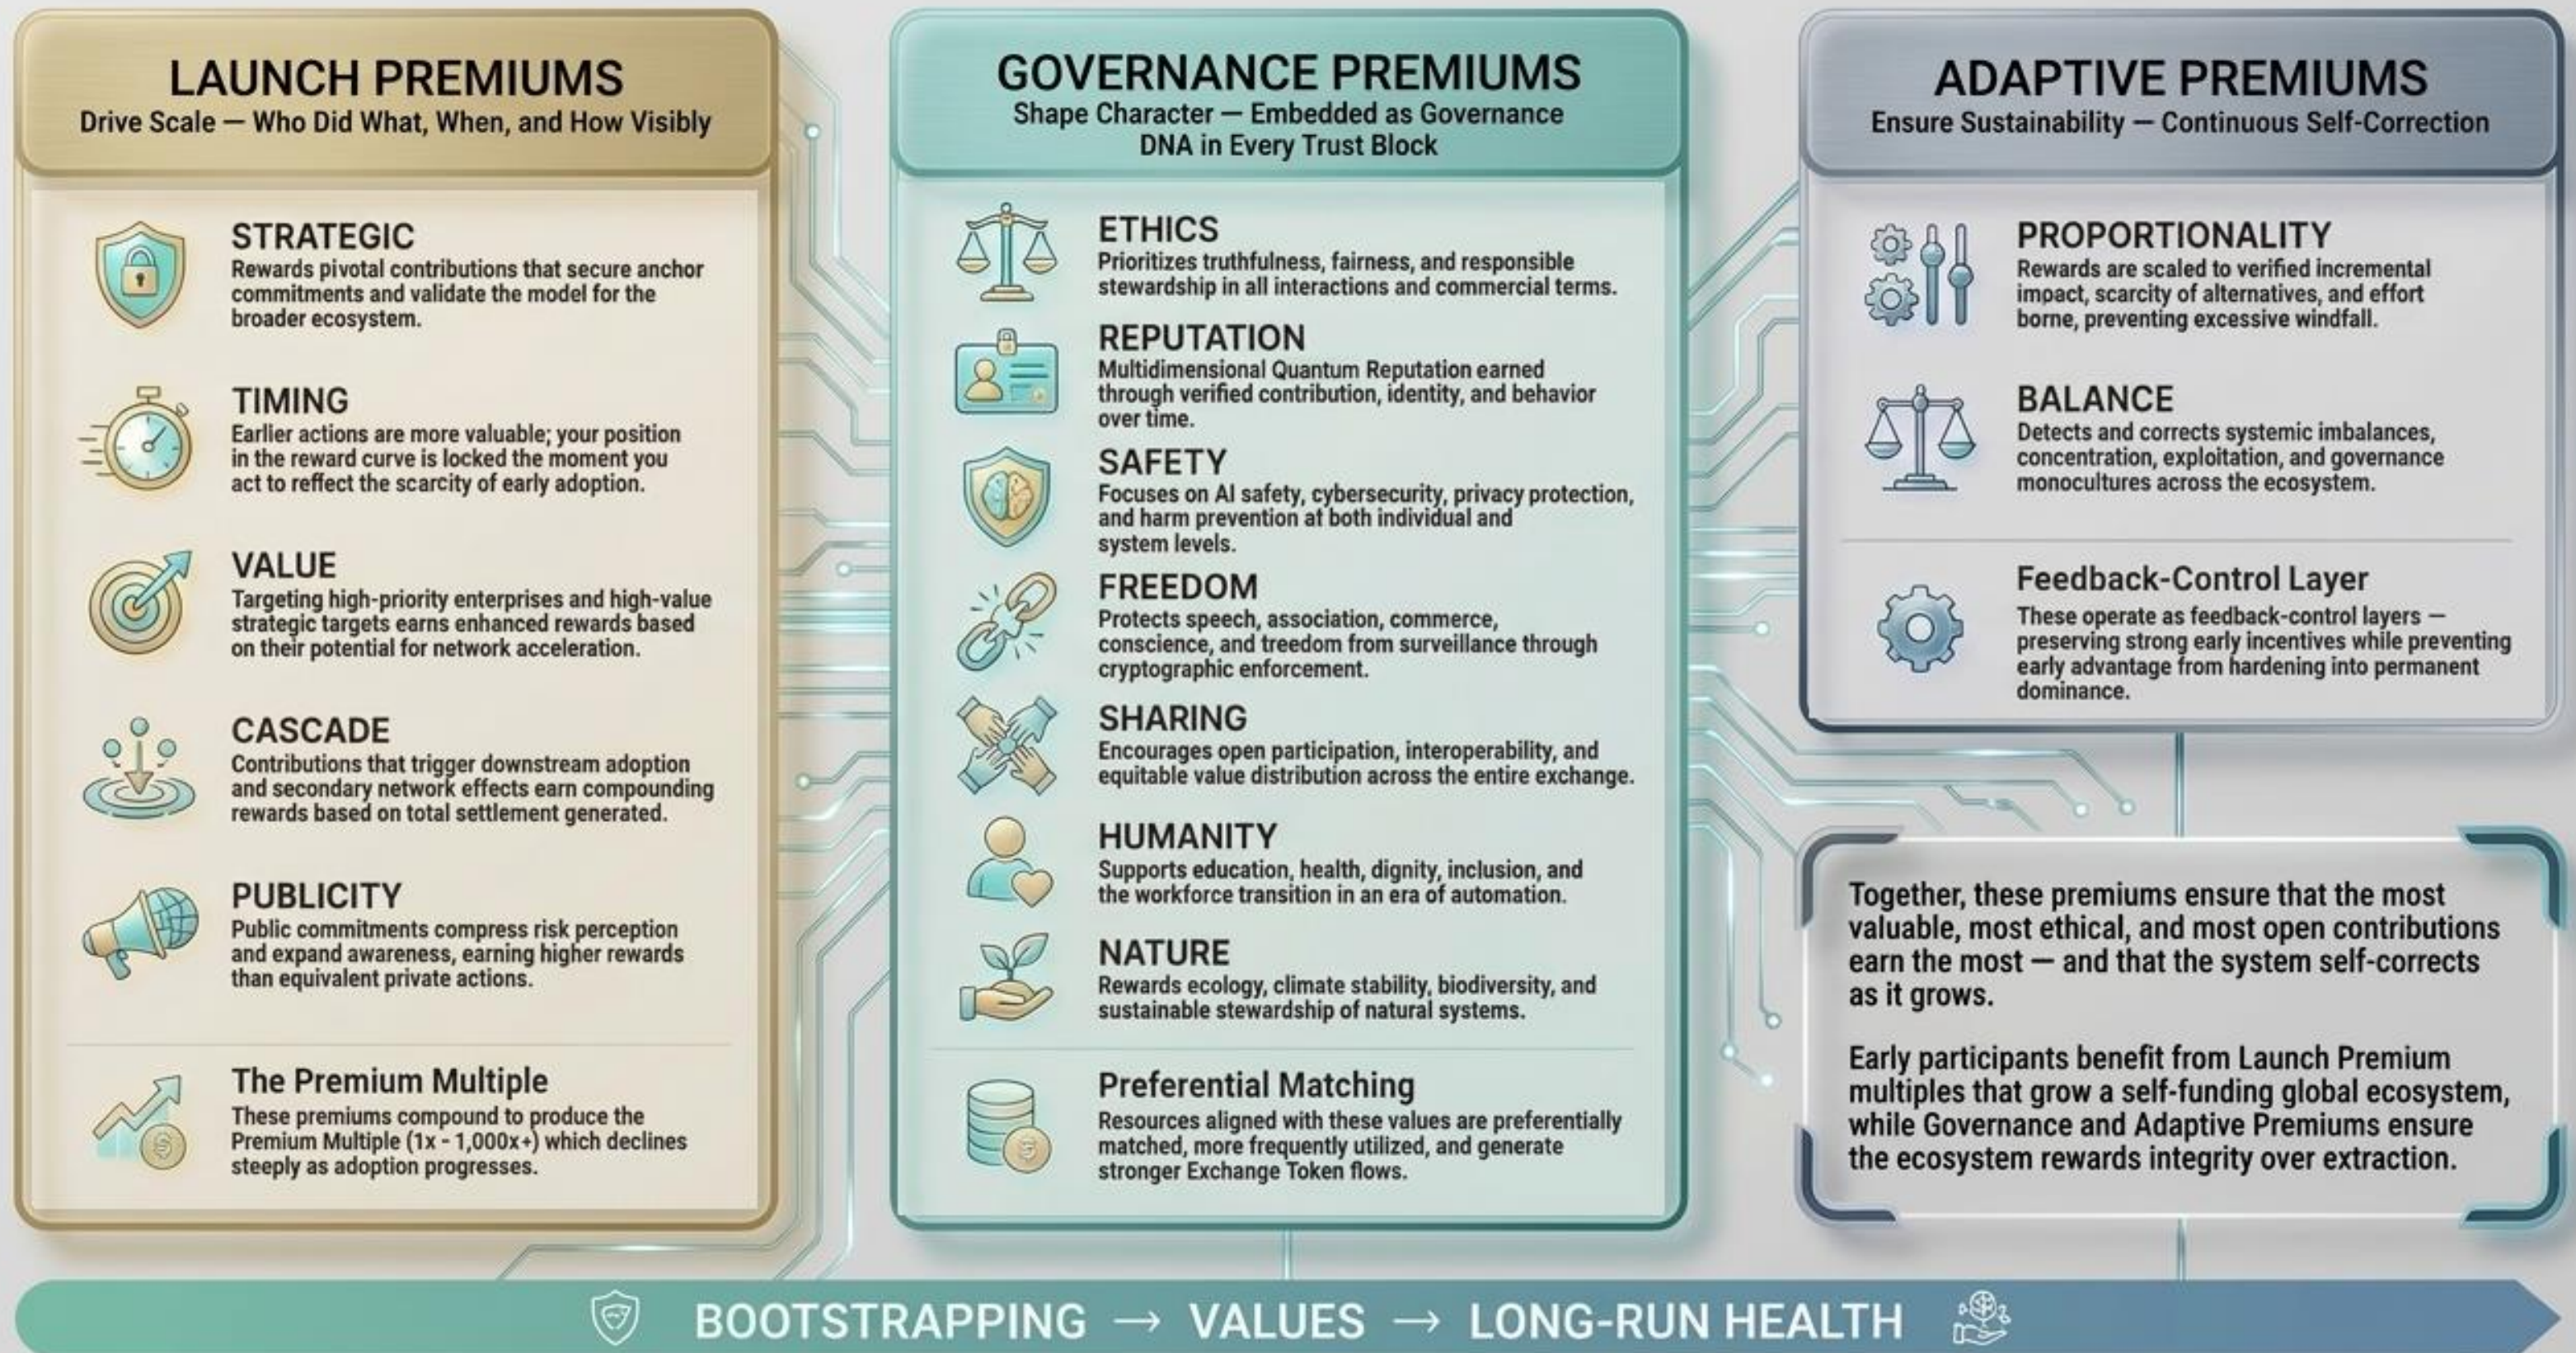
LAUNCH PREMIUMS
Drive Scale — Who Did What, When, and How Visibly

STRATEGIC
Rewards pivotal contributions that secure anchor commitments and validate the model for the broader ecosystem.

TIMING
Earlier actions are more valuable; your position in the reward curve is locked the moment you act to reffect the scarcity of early adoption.

VALUE
Targeting high-priority enterprises and high-value strategic targets earns enhanced rewards based on their potential for network acceleration.

CASCADE
Contributions that trigger downstream adoption and secondary network effects earn compounding rewards based on total settlement generated.

PUBLICITY
Public commitments compress risk perception and expand awareness, earning higher rewards than equivalent private actions.

The Premium Multiple
These premiums compound to produce the Premium Multiple (1x - 1,000x+) which declines steeply as adoption progresses.

GOVERNANCE PREMIUMS
Shape Character — Embedded as Governance DNA in Every Trust Block

ETHICS
Prioritizes truthfulness, fairness, and responsible stewardship in all interactions and commercial terms.

REPUTATION
Multidimensional Quantum Reputation earned through verified contribution, identity, and behavior over time.

SAFETY
Focuses on AI safety, cybersecurity, privacy protection, and harm prevention at both individual and system levels.

FREEDOM
Protects speech, association, commerce, conscience, and treedom from surveillance through cryptographic enforcement.

SHARING
Encourages open participation, interoperability, and equitable value distribution across the entire exchange.

HUMANITY
Supports education, health, dignity, inclusion, and the workforce transition in an era of automation.

NATURE
Rewards ecology, climate stability, biodiversity, and sustainable stewardship of natural systems.

Preferential Matching
Resources aligned with these values are preferentially matched, more frequently utilized, and generate stronger Exchange Token flows.

ADAPTIVE PREMIUMS
Ensure Sustainability — Continuous Self-Correction

PROPORTIONALITY
Rewards are scaled to verified incremental impact, scarcity of alternatives, and effort borne, preventing excessive windfall.

BALANCE
Detects and corrects systemic imbalances, concentration, exploitation, and governance monocultures across the ecosystem.

Feedback-Control Layer
These operate as feedback-control layers — preserving strong early incentives while preventing early advantage from hardening into permanent dominance.

Together, these premiums ensure that the most valuable, most ethical, and most open contributions earn the most — and that the system self-corrects as it grows.

Early participants benefit from Launch Premium multiples that grow a self-funding global ecosystem, while Governance and Adaptive Premiums ensure the ecosystem rewards integrity over extraction.

BOOTSTRAPPING → VALUES → LONG-RUN HEALTH